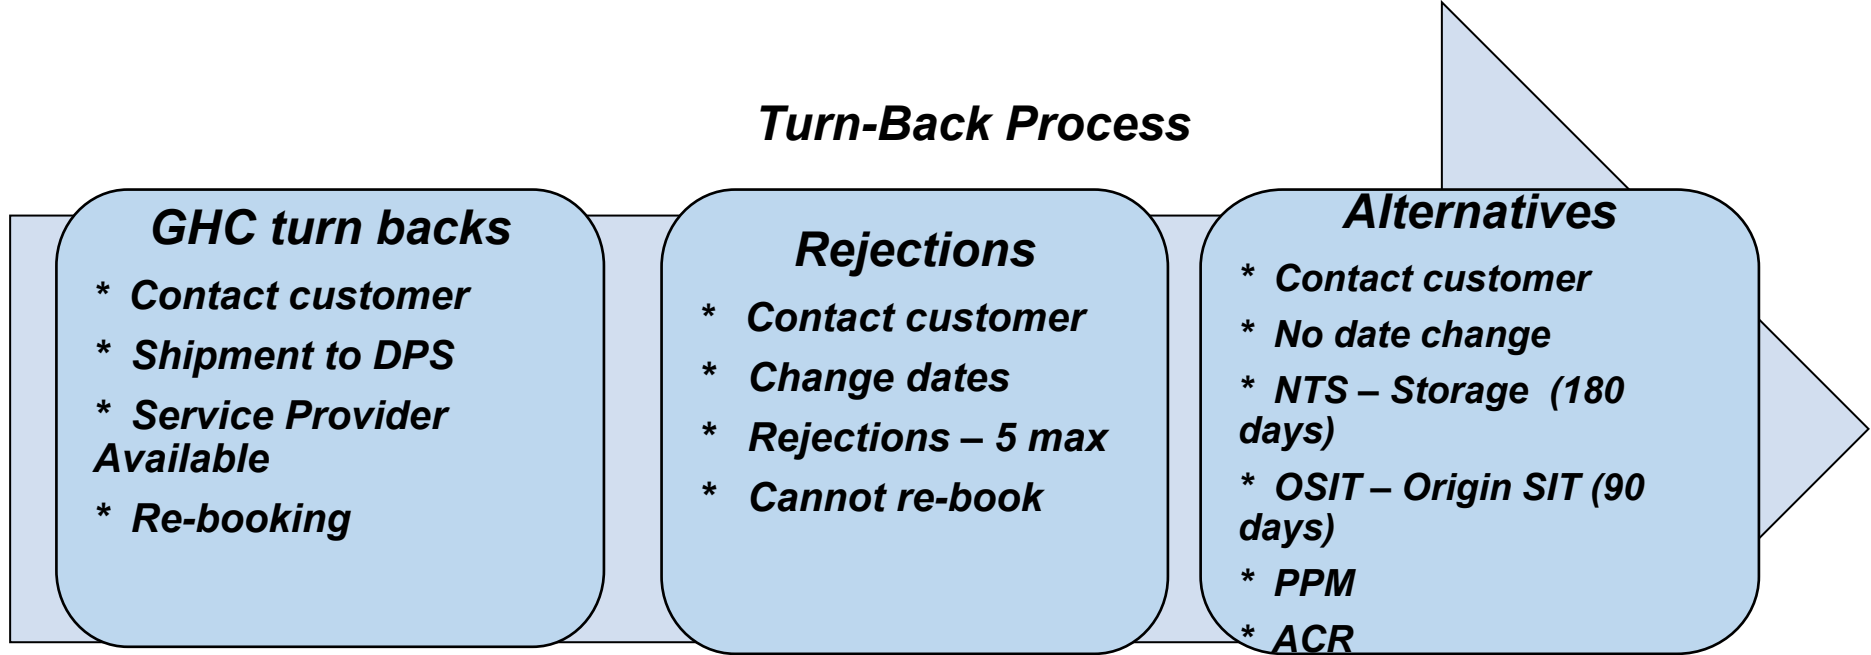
Turn-Back Process

GHC turn backs

* Contact customer

* Shipment to DPS

* Service Provider Available

* Re-booking

Rejections

* Contact customer

* Change dates

* Rejections – 5 max

* Cannot re-book

Alternatives

* Contact customer

* No date change

* NTS – Storage (180 days)

* OSIT – Origin SIT (90 days)

* PPM

* ACR